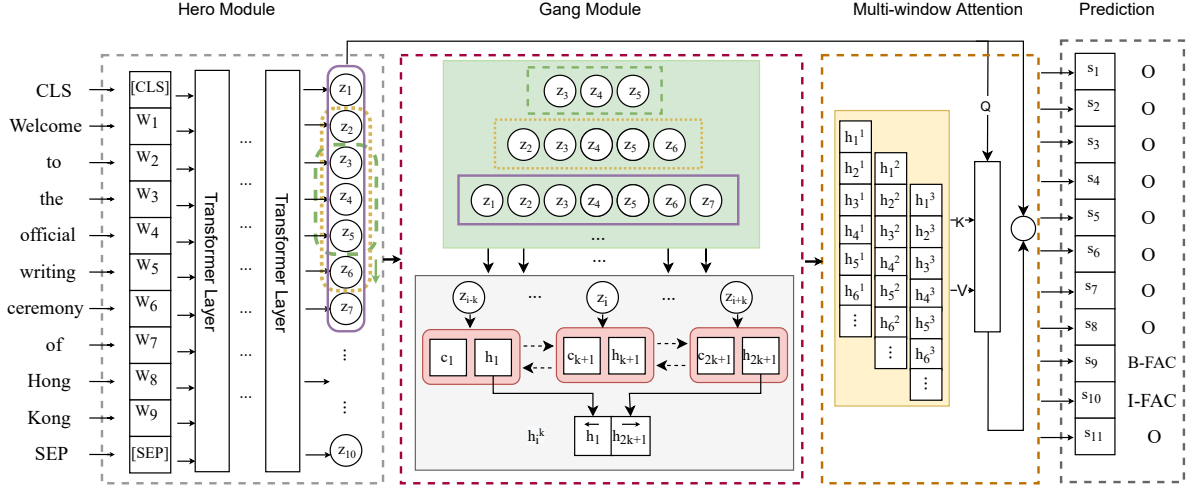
Hero Module

Gang Module

Multi-window Attention

Prediction

CLS
Welcome
to
the
official
writing
ceremony
of
Hong
Kong
SEP

[CLS]
$W_1$
$W_2$
$W_3$
$W_4$
$W_5$
$W_6$
$W_7$
$W_8$
$W_9$
[SEP]

Transformer Layer

...

Transformer Layer

$z_1$
$z_2$
$z_3$
$z_4$
$z_5$
$z_6$
$z_7$
⋮
⋮
$z_{10}$

$z_3$ $z_4$ $z_5$

$z_2$ $z_3$ $z_4$ $z_5$ $z_6$

$z_1$ $z_2$ $z_3$ $z_4$ $z_5$ $z_6$ $z_7$

...

...

$z_{i-k}$ ... $z_i$ ... $z_{i+k}$

$c_1$ $h_1$

$c_{k+1}$ $h_{k+1}$

$c_{2k+1}$ $h_{2k+1}$

$h_i^k$

$\overleftarrow{h_1}$ $\overrightarrow{h_{2k+1}}$

$h_1^1$
$h_2^1$
$h_3^1$
$h_4^1$
$h_5^1$
$h_6^1$
⋮

$h_1^2$
$h_2^2$
$h_3^2$
$h_4^2$
$h_5^2$
$h_6^2$
⋮

$h_1^3$
$h_2^3$
$h_3^3$
$h_4^3$
$h_5^3$
$h_6^3$
⋮

Q

K

V

$s_1$ O
$s_2$ O
$s_3$ O
$s_4$ O
$s_5$ O
$s_6$ O
$s_7$ O
$s_8$ O
$s_9$ B-FAC
$s_{10}$ I-FAC
$s_{11}$ O